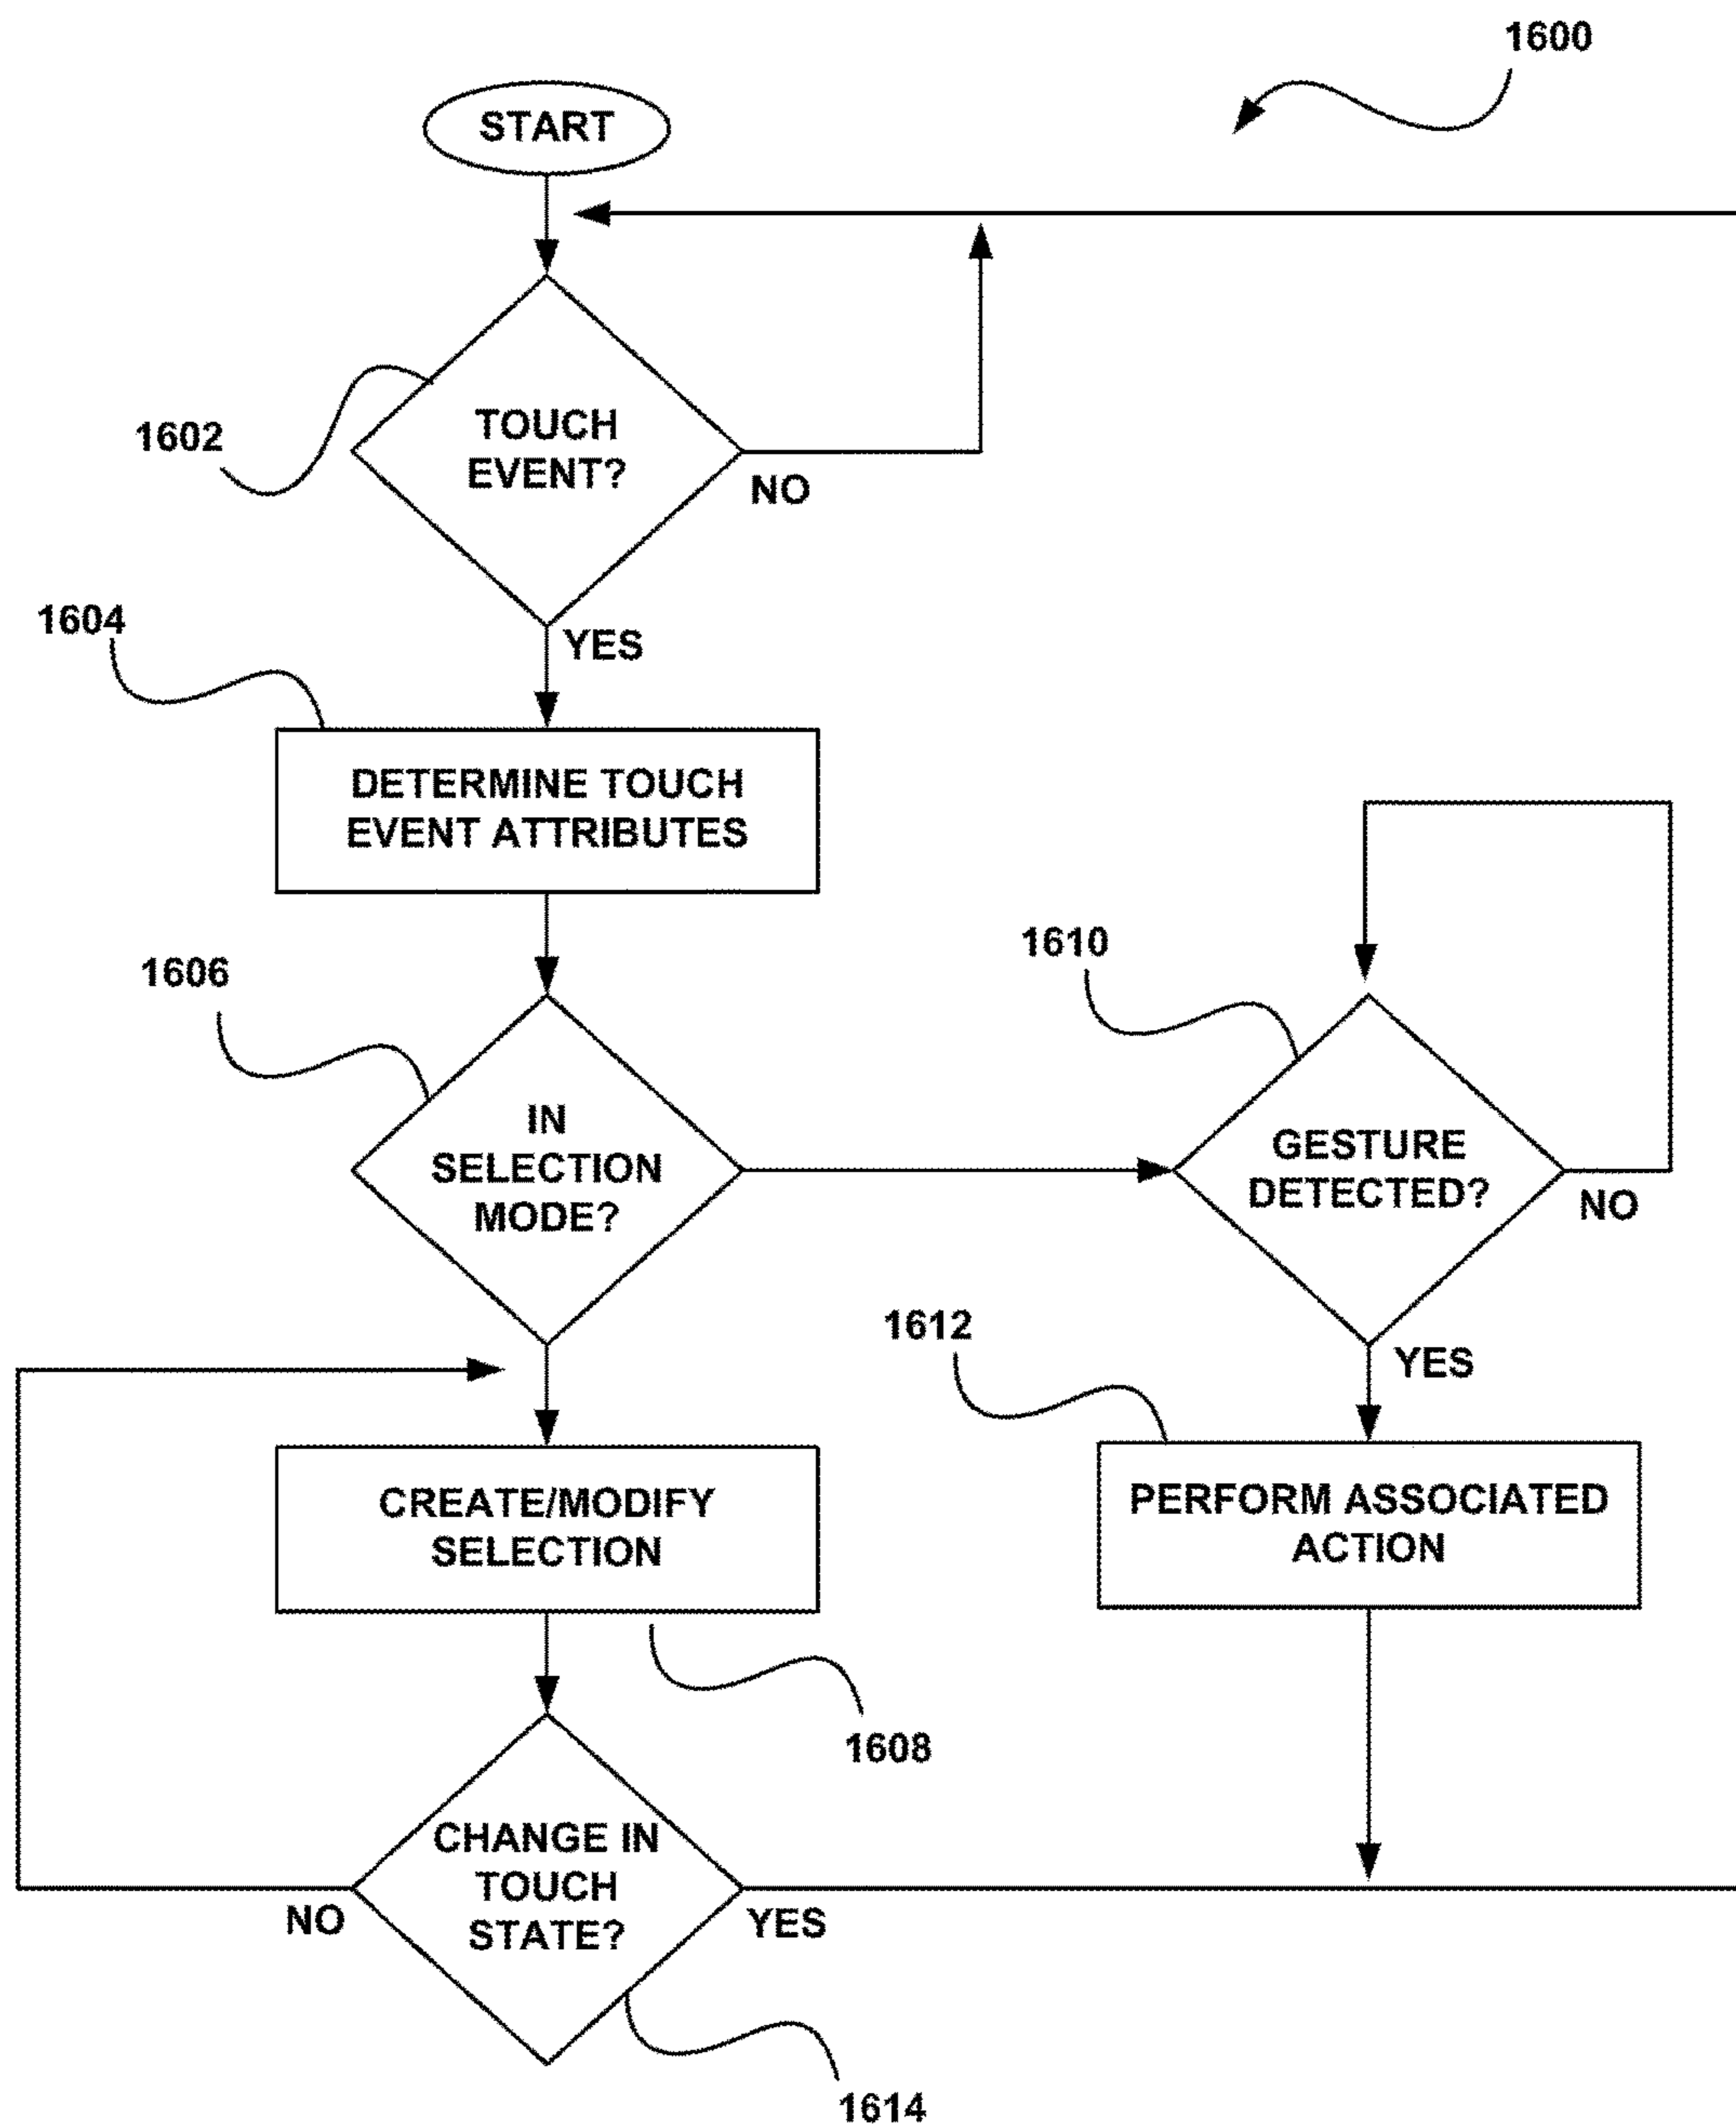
1600

START

1602

TOUCH EVENT?

NO

YES

1604

DETERMINE TOUCH EVENT ATTRIBUTES

1606

IN SELECTION MODE?

1610

GESTURE DETECTED?

NO

YES

1612

PERFORM ASSOCIATED ACTION

CREATE/MODIFY SELECTION

1608

CHANGE IN TOUCH STATE?

NO

YES

1614